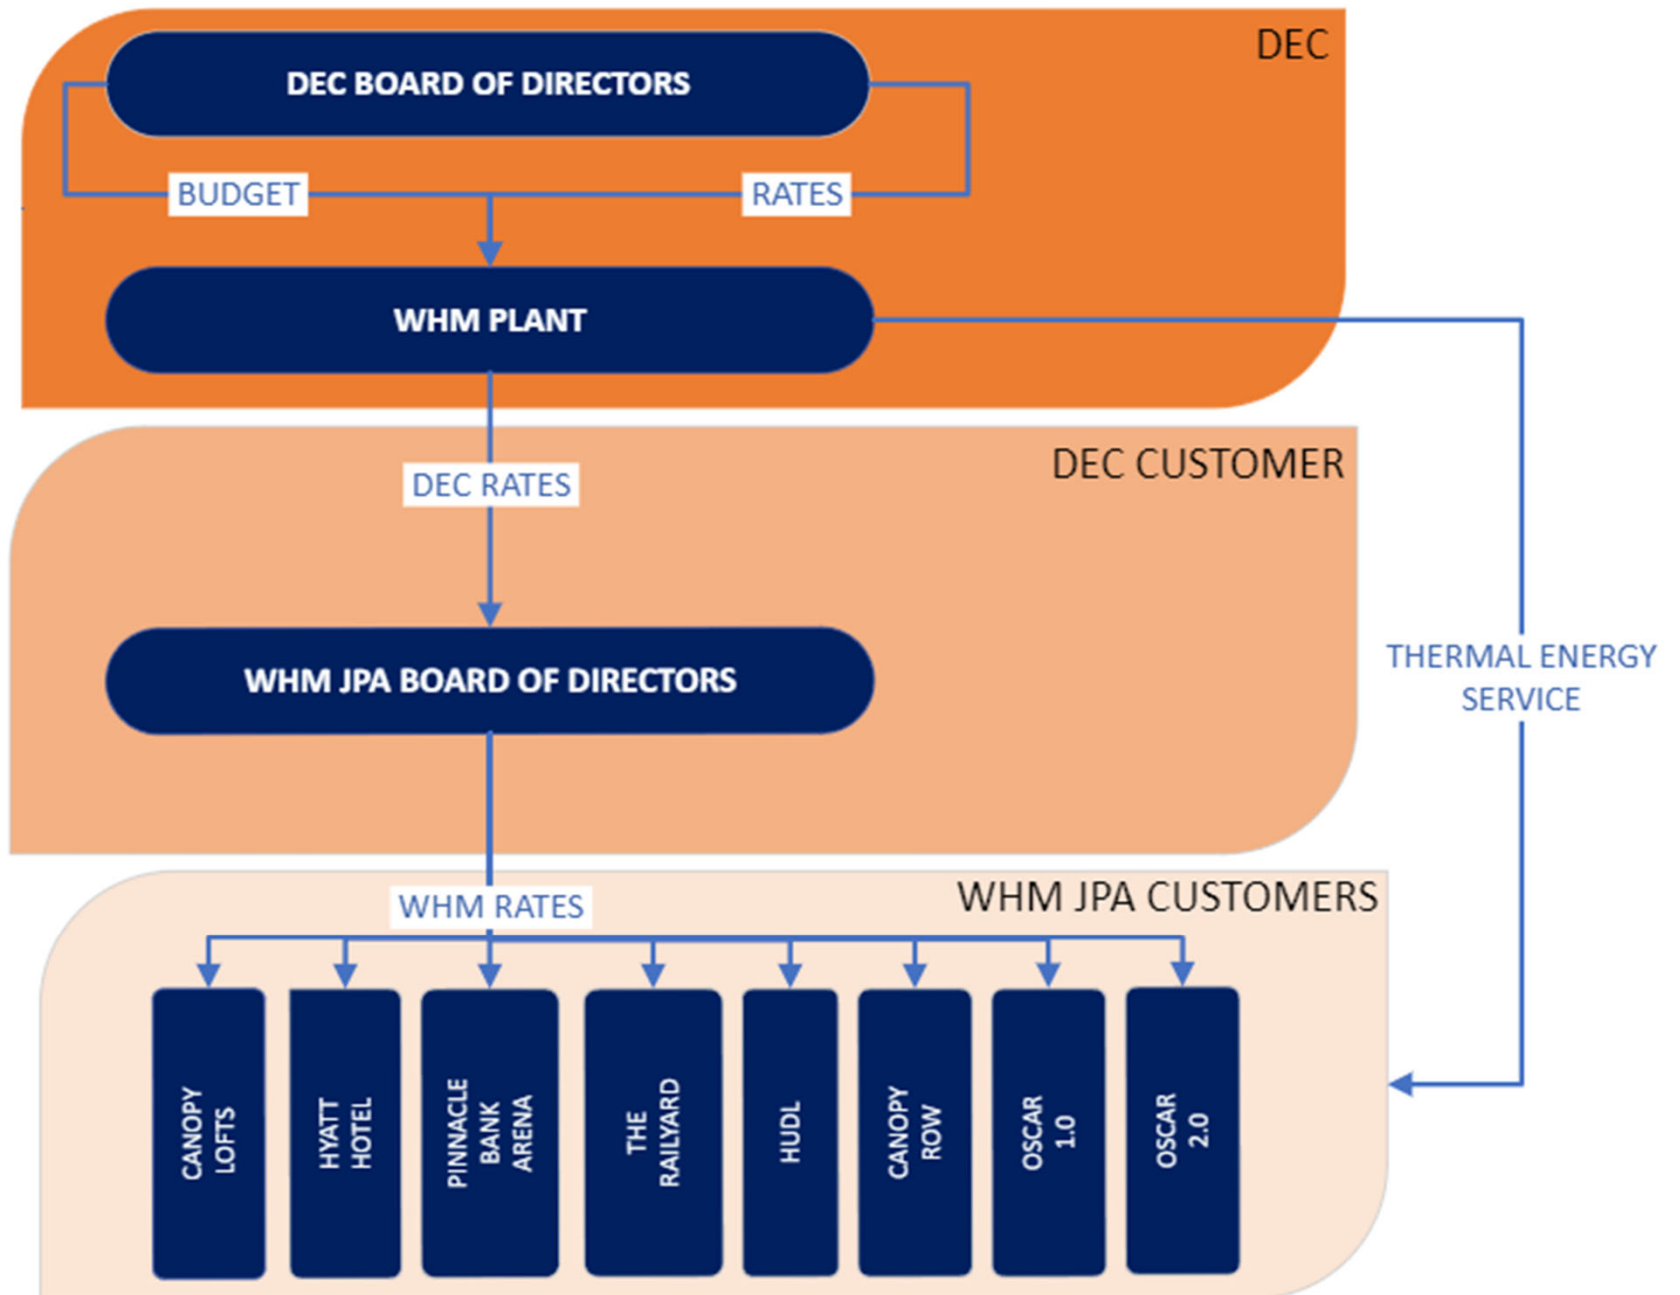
DEC

DEC BOARD OF DIRECTORS

BUDGET

RATES

WHM PLANT

DEC CUSTOMER

DEC RATES

WHM JPA BOARD OF DIRECTORS

THERMAL ENERGY SERVICE

WHM JPA CUSTOMERS

WHM RATES

CANOPY LOFTS

HYATT HOTEL

PINNACLE BANK ARENA

THE RAILYARD

HUDL

CANOPY ROW

OSCAR 1.0

OSCAR 2.0